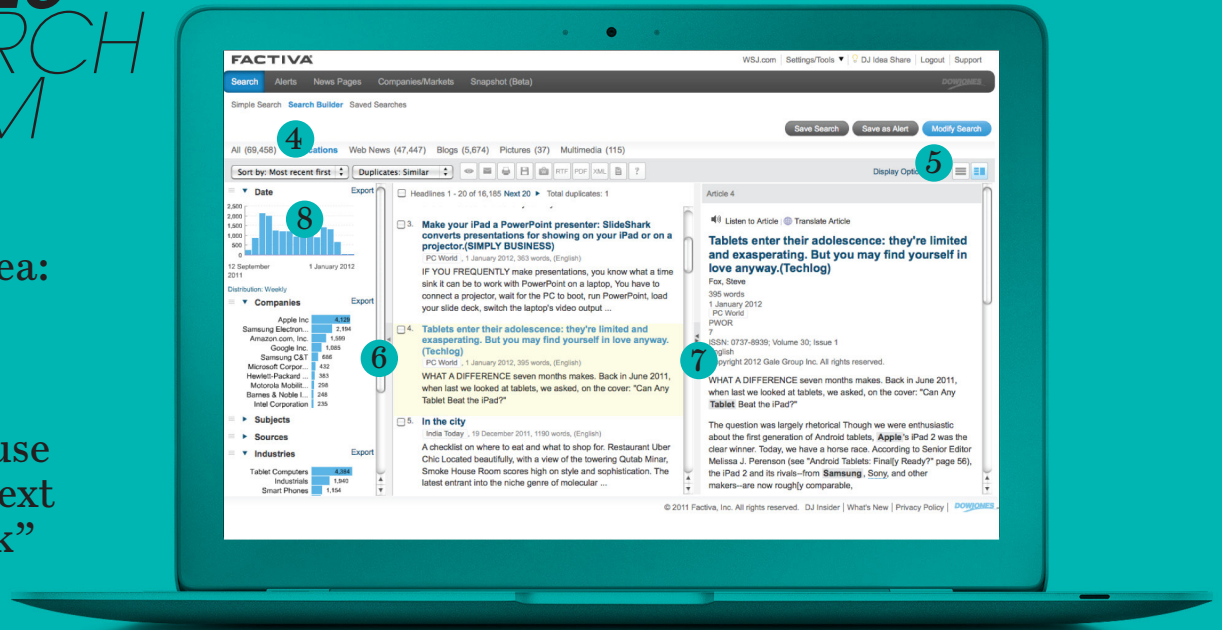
RCH
M

ea:

use
ext
k"

FACTIVA

WSJ.com | Settings/Tools ▼ | DJ Idea Share | Logout | Support

Search Alerts News Pages Companies/Markets Snapshot (Beta)

DOWJONES

Simple Search Search Builder Saved Searches

Save Search Save as Alert Modify Search

All (69,458) 4 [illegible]cations Web News (47,447) Blogs (5,674) Pictures (37) Multimedia (115)

Sort by: Most recent first Duplicates: Similar

RTF PDF XML ?

Display Optio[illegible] 5

Date Export

2,500
2,000
1,500
1,000
500
0

8

12 September 2011 1 January 2012

Distribution: Weekly

Companies Export

| | |
|---|---|
| Apple Inc | 4,128 |
| Samsung Electron... | 2,194 |
| Amazon.com, Inc. | 1,589 |
| Google Inc. | 1,085 |
| Samsung C&T | 686 |
| Microsoft Corpor... | 432 |
| Hewlett-Packard ... | 383 |
| Motorola Mobilit... | 258 |
| Barnes & Noble I... | 248 |
| Intel Corporation | 235 |

Subjects

Sources

Industries Export

| | |
|---|---|
| Tablet Computers | 4,384 |
| Industrials | 1,940 |
| Smart Phones | 1,154 |

6

Headlines 1 - 20 of 16,185 Next 20 ▶ Total duplicates: 1

3. Make your iPad a PowerPoint presenter: SlideShark converts presentations for showing on your iPad or on a projector.(SIMPLY BUSINESS)
PC World , 1 January 2012, 363 words, (English)
IF YOU FREQUENTLY make presentations, you know what a time sink it can be to work with PowerPoint on a laptop, You have to connect a projector, wait for the PC to boot, run PowerPoint, load your slide deck, switch the laptop's video output ...

4. Tablets enter their adolescence: they're limited and exasperating. But you may find yourself in love anyway.(Techlog)
PC World , 1 January 2012, 395 words, (English)
WHAT A DIFFERENCE seven months makes. Back in June 2011, when last we looked at tablets, we asked, on the cover: "Can Any Tablet Beat the iPad?"

5. In the city
India Today , 19 December 2011, 1190 words, (English)
A checklist on where to eat and what to shop for. Restaurant Uber Chic Located beautifully, with a view of the towering Qutab Minar, Smoke House Room scores high on style and sophistication. The latest entrant into the niche genre of molecular ...

Article 4

Listen to Article Translate Article

Tablets enter their adolescence: they're limited and exasperating. But you may find yourself in love anyway.(Techlog)
Fox, Steve
395 words
1 January 2012
PC World
PWOR
7
7 ISSN: 0737-8939; Volume 30; Issue 1
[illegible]glish
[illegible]opyright 2012 Gale Group Inc. All rights reserved.

WHAT A DIFFERENCE seven months makes. Back in June 2011, when last we looked at tablets, we asked, on the cover: "Can Any Tablet Beat the iPad?"

The question was largely rhetorical Though we were enthusiastic about the first generation of Android tablets, Apple's iPad 2 was the clear winner. Today, we have a horse race. According to Senior Editor Melissa J. Perenson (see "Android Tablets: Finally Ready?" page 56), the iPad 2 and its rivals--from Samsung, Sony, and other makers--are now roughly comparable,

© 2011 Factiva, Inc. All rights reserved. DJ Insider | What's New | Privacy Policy | DOWJONES